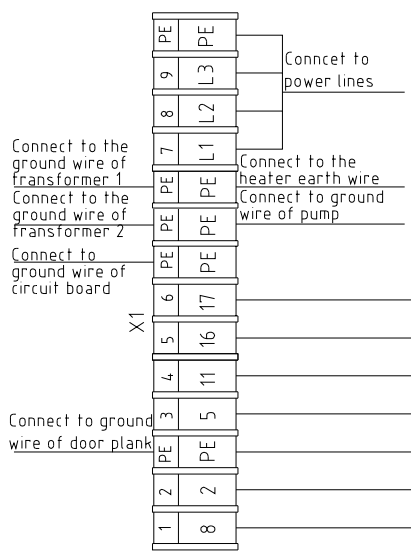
PE PE
9 L3
8 L2
7 L1
Conncet to power lines

Connect to the ground wire of transformer 1
PE PE
Connect to the heater earth wire

Connect to the ground wire of transformer 2
PE PE
Connect to ground wire of pump

Connect to ground wire of circuit board
PE PE

X1
6 17
5 16
4 11
3 5
Connect to ground wire of door plank
PE PE
2 2
1 8